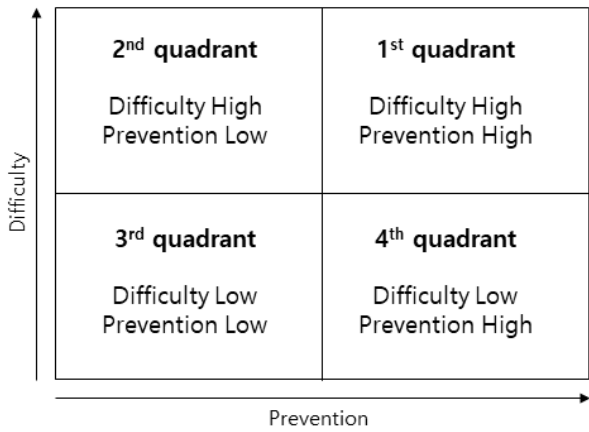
Difficulty

| $2^{nd}$ quadrant<br><br>Difficulty High<br>Prevention Low | $1^{st}$ quadrant<br><br>Difficulty High<br>Prevention High |
|---|---|
| $3^{rd}$ quadrant<br><br>Difficulty Low<br>Prevention Low | $4^{th}$ quadrant<br><br>Difficulty Low<br>Prevention High |

Prevention